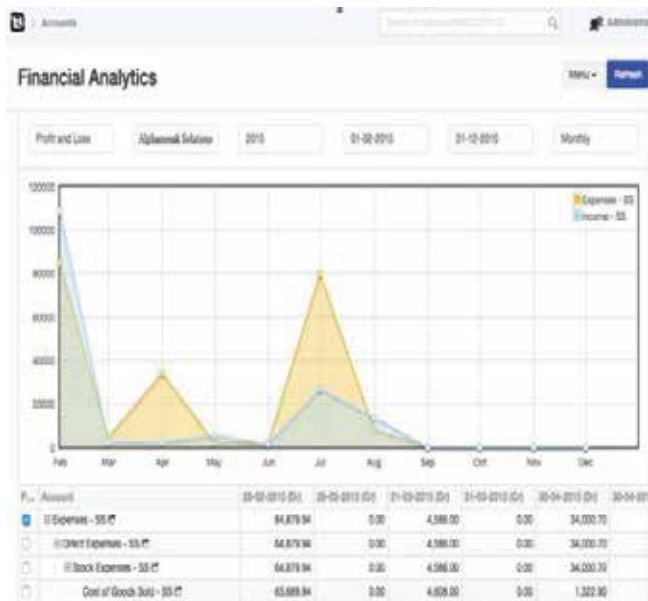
Accounts

Administrator

Financial Analytics

Menu

Refresh

Profit and Loss

Alphamonak Solutions

2015

01-02-2015

01-12-2015

Monthly

120000

100000

80000

60000

40000

20000

0

Expenses - S$

Income - S$

Feb

Mar

Apr

May

Jun

Jul

Aug

Sep

Oct

Nov

Dec

| F... | Account | 28-02-2015 (Dr) | 28-02-2015 (Cr) | 31-03-2015 (Dr) | 31-03-2015 (Cr) | 30-04-2015 (Dr) | 30-04-20 |
|---|---|---|---|---|---|---|---|
| | Expenses - S$ | 84,879.94 | 0.00 | 4,586.00 | 0.00 | 34,000.70 | |
| | Direct Expenses - S$ | 84,879.94 | 0.00 | 4,586.00 | 0.00 | 34,000.70 | |
| | Stock Expenses - S$ | 84,879.94 | 0.00 | 4,586.00 | 0.00 | 34,000.70 | |
| | Cost of Goods Sold - S$ | 83,889.94 | 0.00 | 4,608.00 | 0.00 | 1,322.90 | |